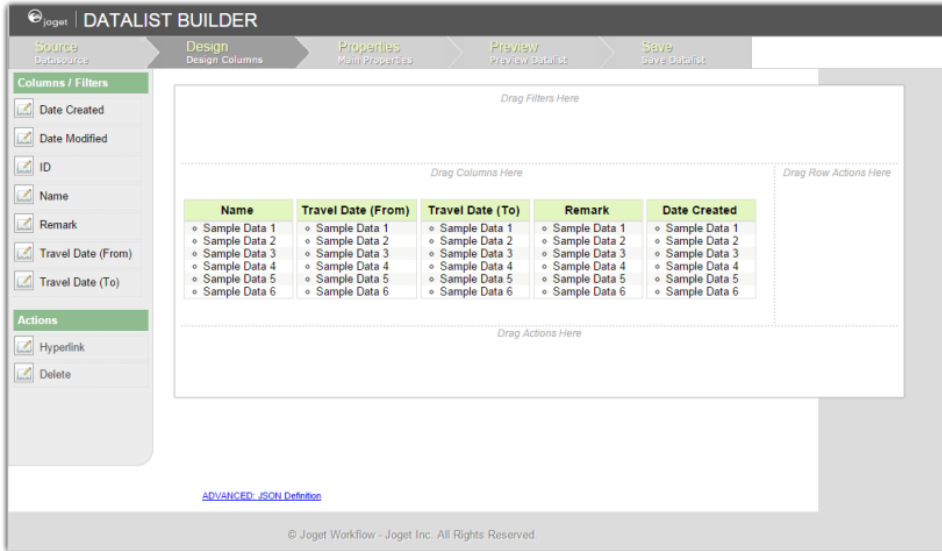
joget | DATALIST BUILDER

Source
Datasource

Design
Design Columns

Properties
Main Properties

Preview
Preview Datalist

Save
Save Datalist

Columns / Filters

Date Created

Date Modified

ID

Name

Remark

Travel Date (From)

Travel Date (To)

Actions

Hyperlink

Delete

Drag Filters Here

Drag Columns Here

Drag Row Actions Here

| Name | Travel Date (From) | Travel Date (To) | Remark | Date Created |
|---|---|---|---|---|
| ◦ Sample Data 1<br>◦ Sample Data 2<br>◦ Sample Data 3<br>◦ Sample Data 4<br>◦ Sample Data 5<br>◦ Sample Data 6 | ◦ Sample Data 1<br>◦ Sample Data 2<br>◦ Sample Data 3<br>◦ Sample Data 4<br>◦ Sample Data 5<br>◦ Sample Data 6 | ◦ Sample Data 1<br>◦ Sample Data 2<br>◦ Sample Data 3<br>◦ Sample Data 4<br>◦ Sample Data 5<br>◦ Sample Data 6 | ◦ Sample Data 1<br>◦ Sample Data 2<br>◦ Sample Data 3<br>◦ Sample Data 4<br>◦ Sample Data 5<br>◦ Sample Data 6 | ◦ Sample Data 1<br>◦ Sample Data 2<br>◦ Sample Data 3<br>◦ Sample Data 4<br>◦ Sample Data 5<br>◦ Sample Data 6 |

Drag Actions Here

ADVANCED: JSON Definition

© Joget Workflow - Joget Inc. All Rights Reserved